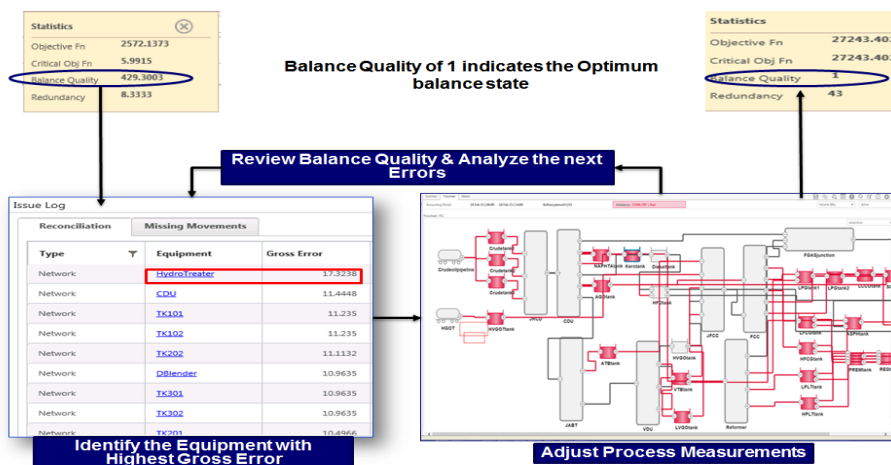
Statistics

| | |
|---|---|
| Objective Fn | 2572.1373 |
| Critical Obj Fn | 5.9915 |
| Balance Quality | 429.3003 |
| Redundancy | 8.3333 |

Balance Quality of 1 indicates the Optimum balance state

Statistics

| | |
|---|---|
| Objective Fn | 27243.402 |
| Critical Obj Fn | 27243.402 |
| Balance Quality | 1 |
| Redundancy | 43 |

Review Balance Quality & Analyze the next Errors

Issue Log

Reconciliation | Missing Movements

| Type | Equipment | Gross Error |
|---|---|---|
| Network | HydroTreater | 17.3238 |
| Network | CDU | 11.4448 |
| Network | TK101 | 11.235 |
| Network | TK102 | 11.235 |
| Network | TK202 | 11.1132 |
| Network | DBlender | 10.9635 |
| Network | TK301 | 10.9635 |
| Network | TK302 | 10.9635 |
| Network | TK201 | 10.4966 |

Identify the Equipment with Highest Gross Error

Crudeoilpipeline Crudetank Crudetank Crudetank NAPHTAtank Kerotank Dieseltank AGOtank HGOT HVGOtank CDU FCC JFCC VDU JABT ATBtank HVGOtank VTBtank LVGOtank Reformer FGASjunction LPGtank LPGtank HPLtank LPLtank HFOtank PREMtank

Adjust Process Measurements